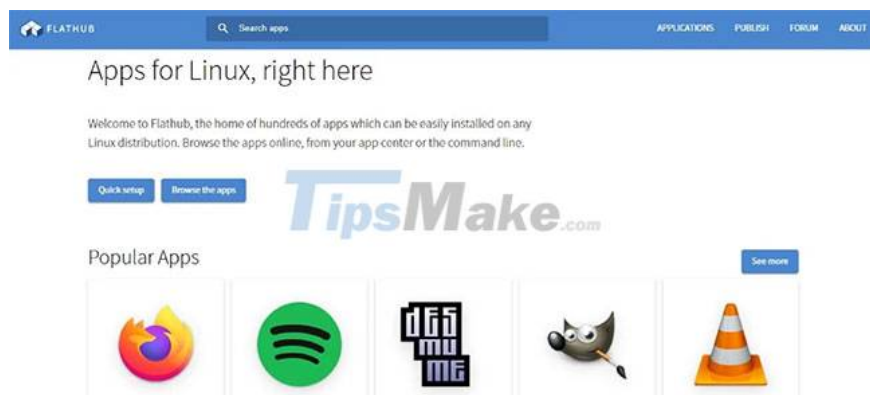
FLATHUB

Search apps

APPLICATIONS PUBLISH FORUM ABOUT

Apps for Linux, right here

Welcome to Flathub, the home of hundreds of apps which can be easily installed on any Linux distribution. Browse the apps online, from your app center or the command line.

Quick setup Browse the apps

TipsMake.com

Popular Apps

See more

DeSmuME